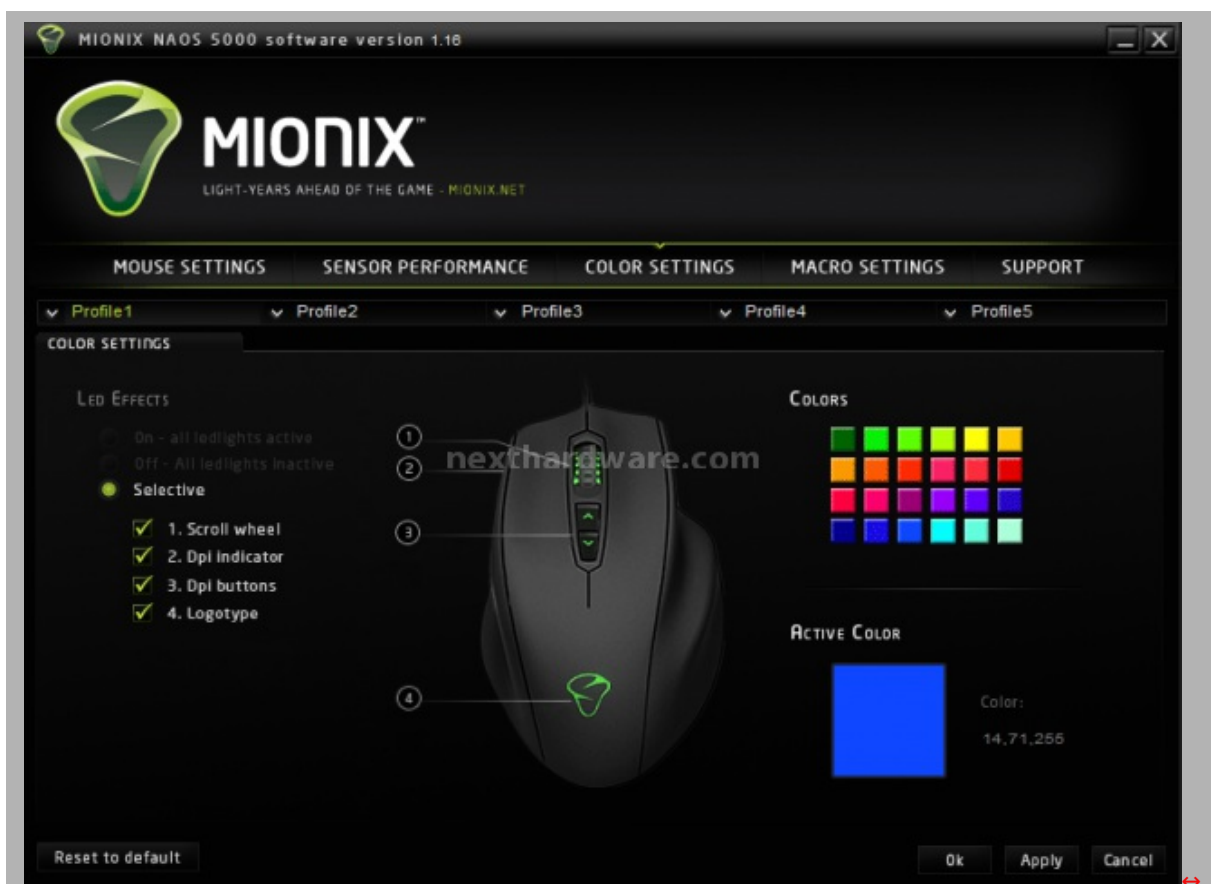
MIONIX NAOS 5000 software version 1.16

MIONIX™

LIGHT-YEARS AHEAD OF THE GAME - MIONIX.NET

MOUSE SETTINGS SENSOR PERFORMANCE COLOR SETTINGS MACRO SETTINGS SUPPORT

Profile1 Profile2 Profile3 Profile4 Profile5

COLOR SETTINGS

Led Effects

On - all ledlights active
Off - All ledlights inactive
Selective

1. Scroll wheel
2. Dpi indicator
3. Dpi buttons
4. Logotype

1
2
3
4

nexthardware.com

Colors

Active Color

Color:
14,71,255

Reset to default

Ok Apply Cancel